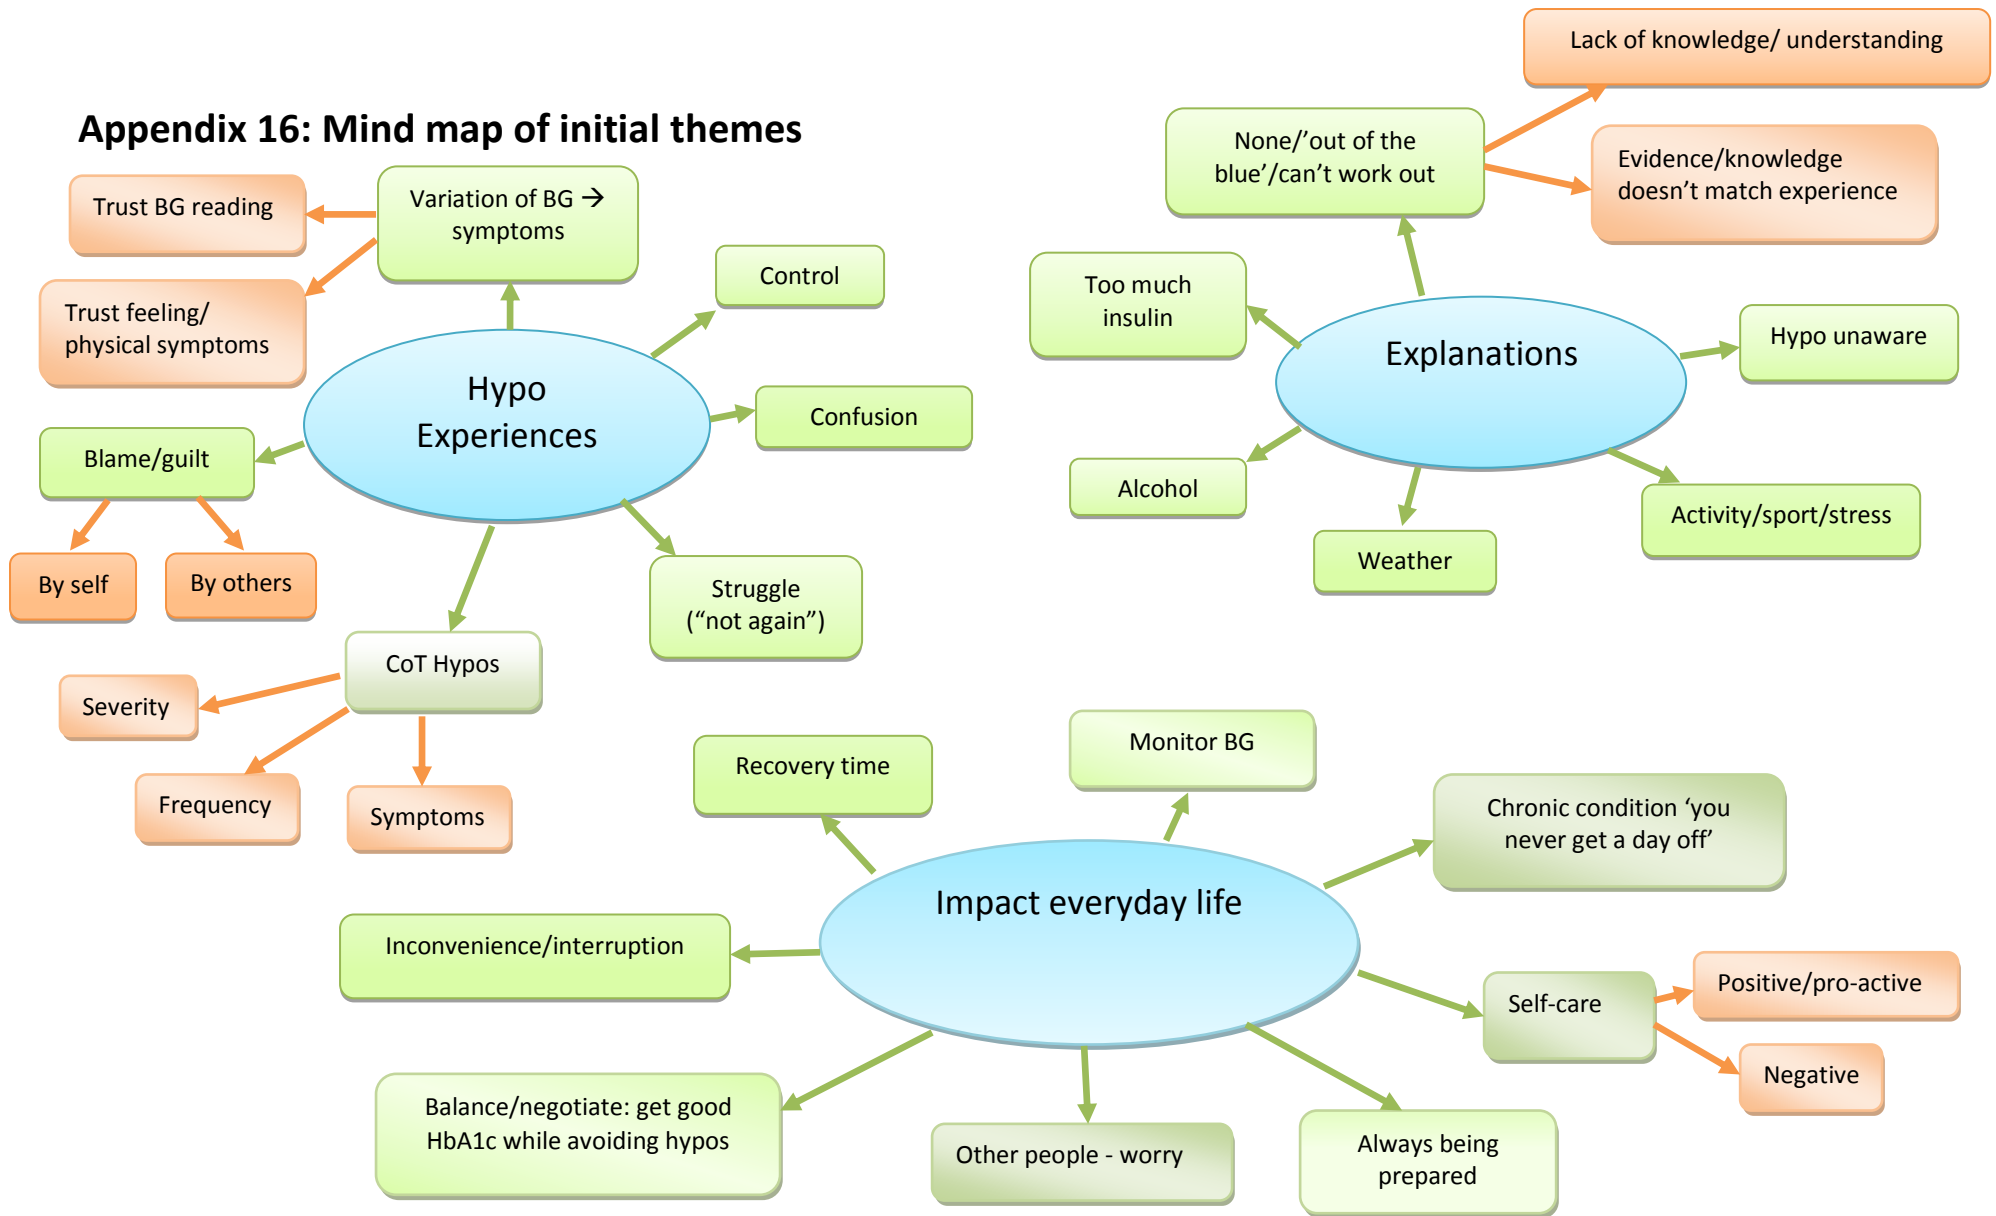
Appendix 16: Mind map of initial themes

Hypo Experiences

Variation of BG → symptoms

Trust BG reading

Trust feeling/ physical symptoms

Control

Confusion

Blame/guilt

By self

By others

Struggle ("not again")

CoT Hypos

Severity

Frequency

Symptoms

Explanations

None/'out of the blue'/can't work out

Lack of knowledge/ understanding

Evidence/knowledge doesn't match experience

Too much insulin

Hypo unaware

Alcohol

Weather

Activity/sport/stress

Impact everyday life

Recovery time

Monitor BG

Chronic condition 'you never get a day off'

Inconvenience/interruption

Self-care

Positive/pro-active

Negative

Balance/negotiate: get good HbA1c while avoiding hypos

Other people - worry

Always being prepared